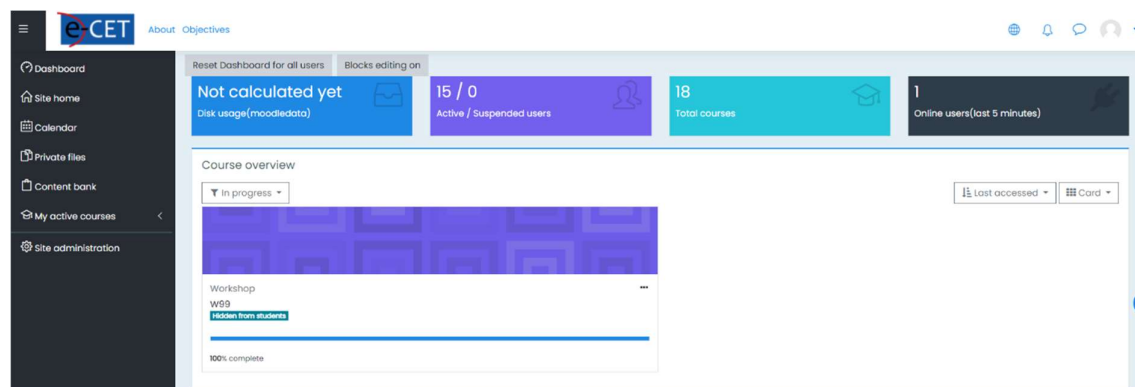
e-CET About Objectives

Dashboard
Site home
Calendar
Private files
Content bank
My active courses
Site administration

Reset Dashboard for all users
Blocks editing on

Not calculated yet
Disk usage(moodledata)

15 / 0
Active / Suspended users

18
Total courses

1
Online users(last 5 minutes)

Course overview

In progress

Last accessed
Card

Workshop
W99
Hidden from students

100% complete